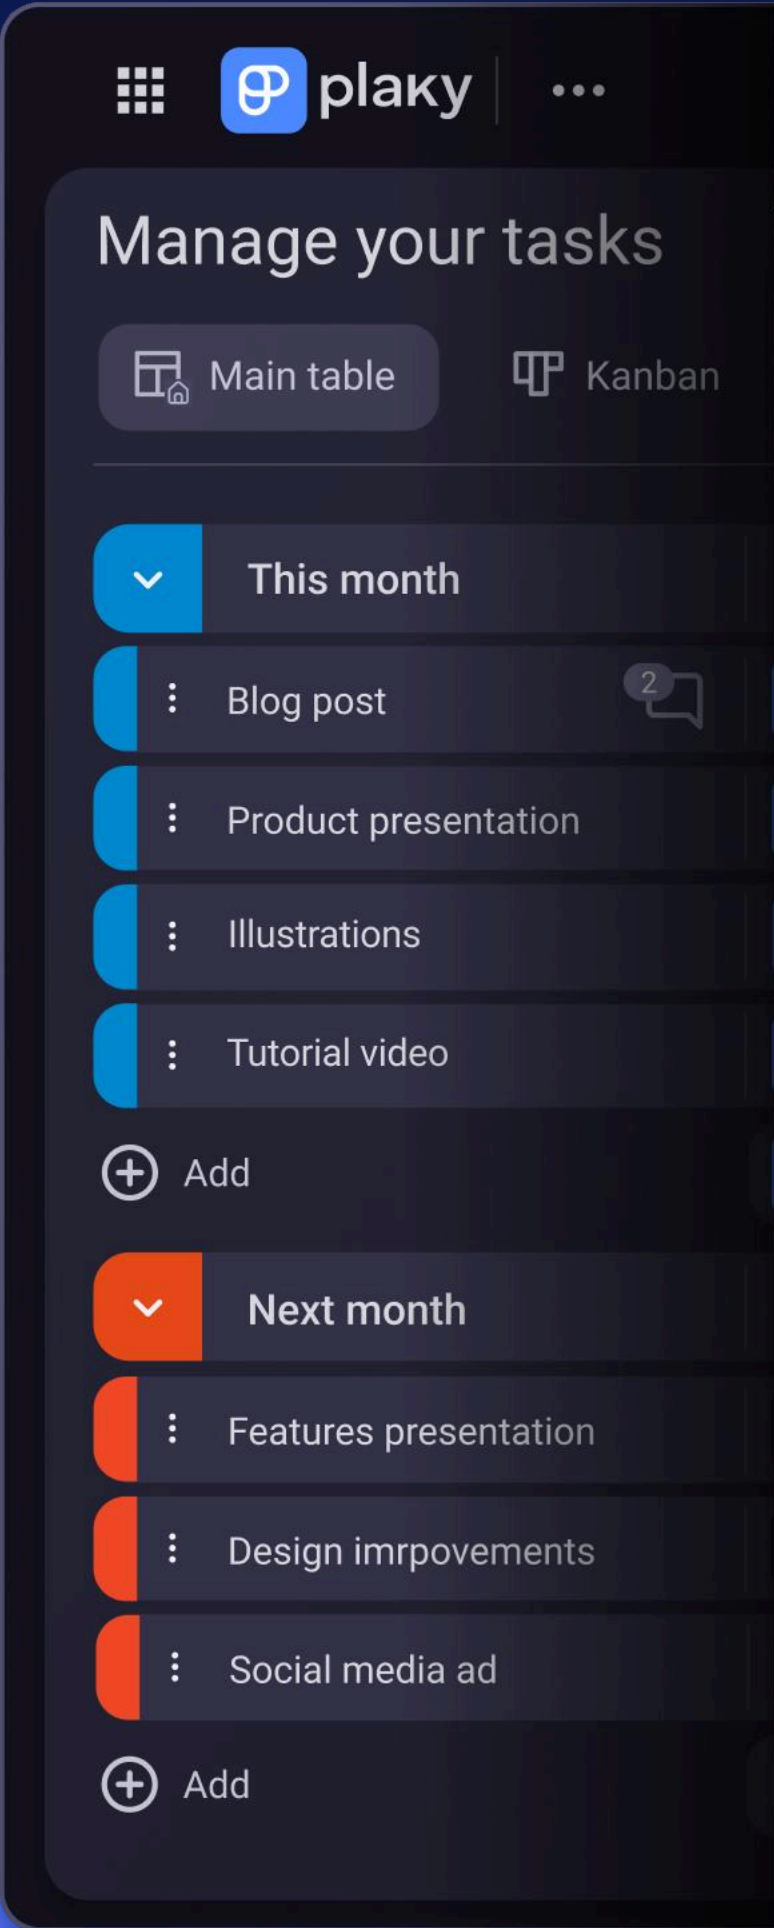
plaky

Manage your tasks

Main table

Kanban

This month

Blog post

2

Product presentation

Illustrations

Tutorial video

Add

Next month

Features presentation

Design imrpovements

Social media ad

Add